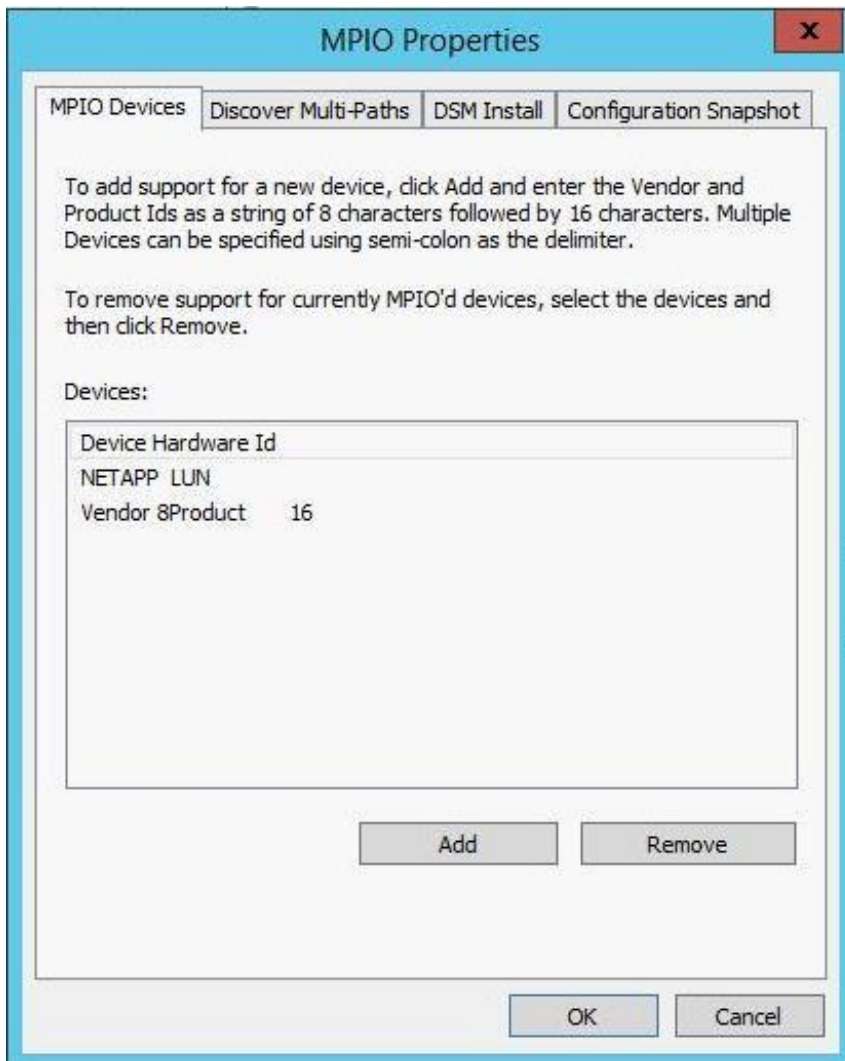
MPIO Properties

x

MPIO Devices | Discover Multi-Paths | DSM Install | Configuration Snapshot

To add support for a new device, click Add and enter the Vendor and Product Ids as a string of 8 characters followed by 16 characters. Multiple Devices can be specified using semi-colon as the delimiter.

To remove support for currently MPIO'd devices, select the devices and then click Remove.

Devices:

Device Hardware Id
NETAPP LUN
Vendor 8Product 16

Add
Remove

OK
Cancel